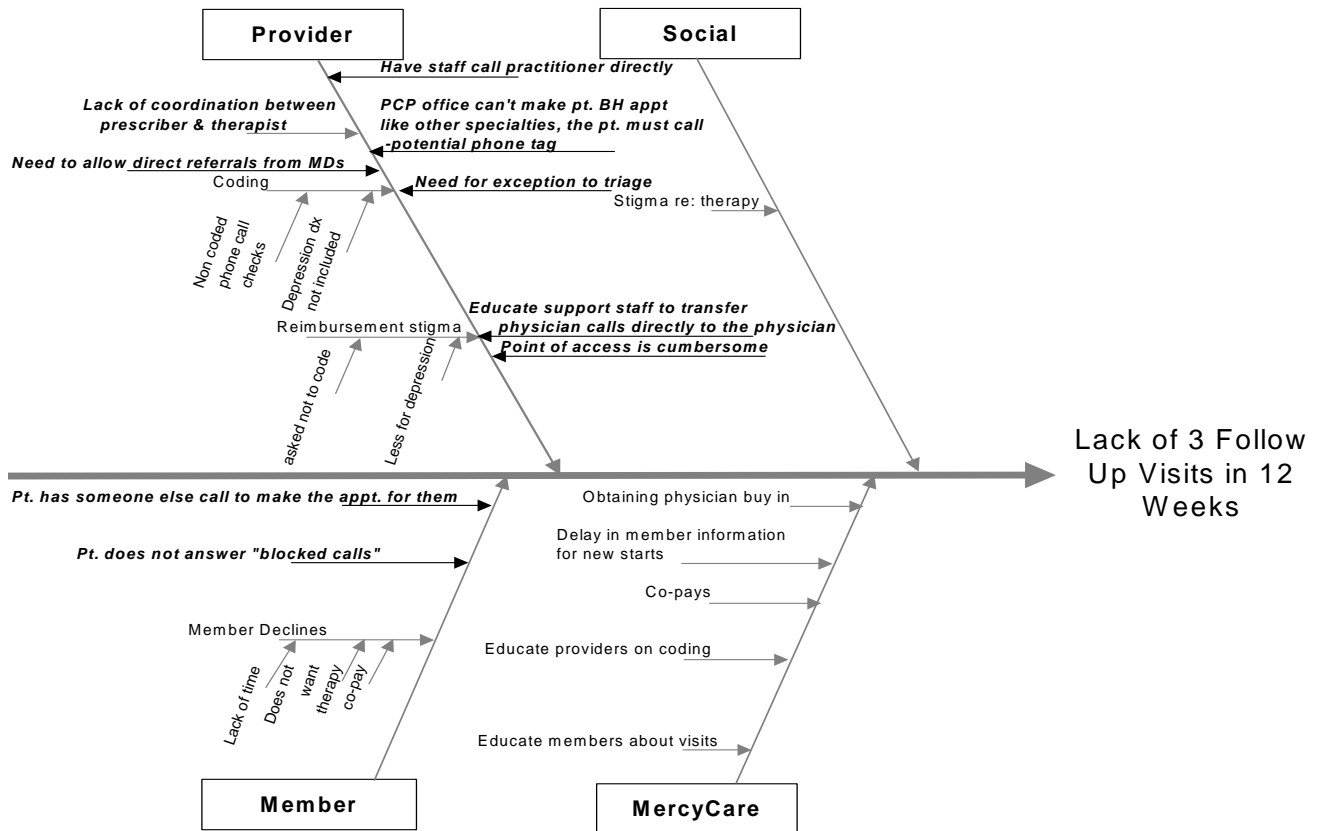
Provider

Social

Have staff call practitioner directly

Lack of coordination between prescriber & therapist

PCP office can't make pt. BH appt like other specialties, the pt. must call -potential phone tag

Need to allow direct referrals from MDs

Coding

Need for exception to triage

Stigma re: therapy

Non coded phone call checks

Depression dx not included

Educate support staff to transfer physician calls directly to the physician

Reimbursement stigma

Point of access is cumbersome

asked not to code

Less for depression

Lack of 3 Follow Up Visits in 12 Weeks

Pt. has someone else call to make the appt. for them

Obtaining physician buy in

Delay in member information for new starts

Pt. does not answer "blocked calls"

Co-pays

Member Declines

Educate providers on coding

Lack of time

Does not want therapy

co-pay

Educate members about visits

Member

MercyCare